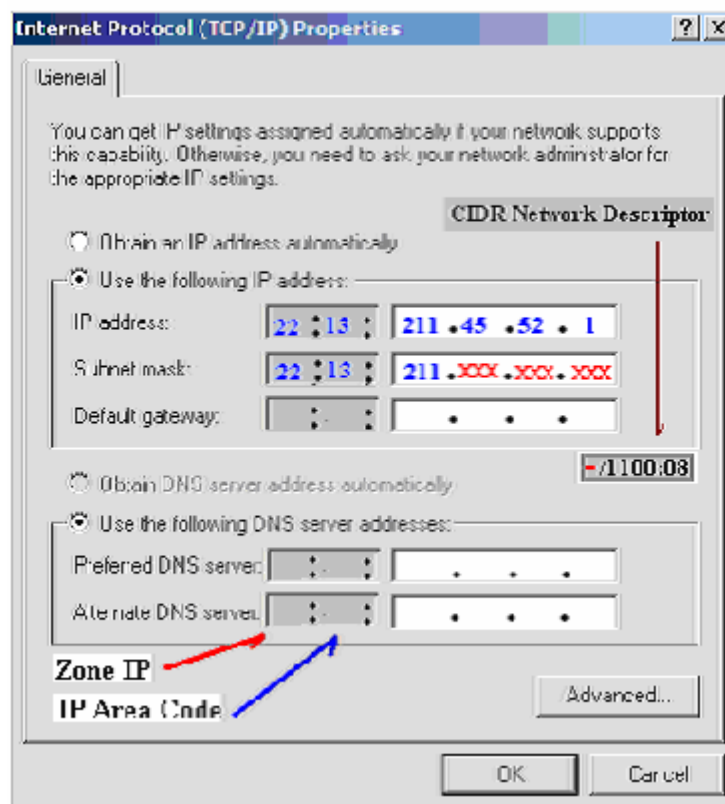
Internet Protocol (TCP/IP) Properties

?

X

General

You can get IP settings assigned automatically if your network supports this capability. Otherwise, you need to ask your network administrator for the appropriate IP settings.

CIDR Network Descriptor

Obtain an IP address automatically

Use the following IP address:

IP address: 22 13 211 . 45 . 52 . 1

Subnet mask: 22 13 211 . XXX . XXX . XXX

Default gateway:

/1100:08

Obtain DNS server address automatically

Use the following DNS server addresses:

Preferred DNS server:

Alternate DNS server:

Zone IP

IP Area Code

Advanced...

OK

Cancel